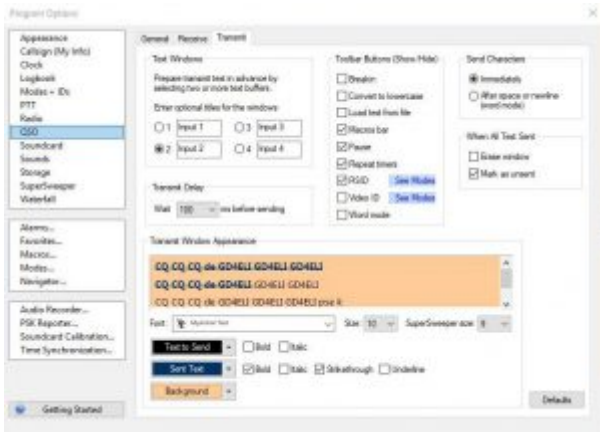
Program Options

Appearance
Callsign (My Info)
Clock
Logbook
Modes + IDs
PTT
Radio
QSO
Soundcard
Sounds
Storage
SuperSweeper
Waterfall

Alarms...
Favorites...
Macros...
Modes...
Navigator...

Audio Recorder...
PSK Reporter...
Soundcard Calibration...
Time Synchronization...

Getting Started

General Receive Transmit

Text Windows
Prepare transmit text in advance by selecting two or more text buffers.
Enter optional titles for the windows:
1 Input 1
3 Input 3
2 Input 2
4 Input 4

Transmit Delay
Wait 100 ms before sending

Toolbar Buttons (Show/Hide)
Breakin
Convert to lowercase
Load text from file
Macros bar
Pause
Repeat timers
RSID See Modes
Video ID See Modes
Word mode

Send Characters
Immediately
After space or newline (word mode)

When All Text Sent
Erase window
Mark as unsent

Transmit Window Appearance
CQ CQ CQ de GD4ELI GD4ELI GD4ELI
CQ CQ CQ de GD4ELI GD4ELI GD4ELI
CQ CQ CQ de GD4ELI GD4ELI GD4ELI pse k

Font: Myriad Text Size 10 SuperSweeper size 8
Text to Send Bold Italic
Sent Text Bold Italic Strikethrough Underline
Background

Defaults